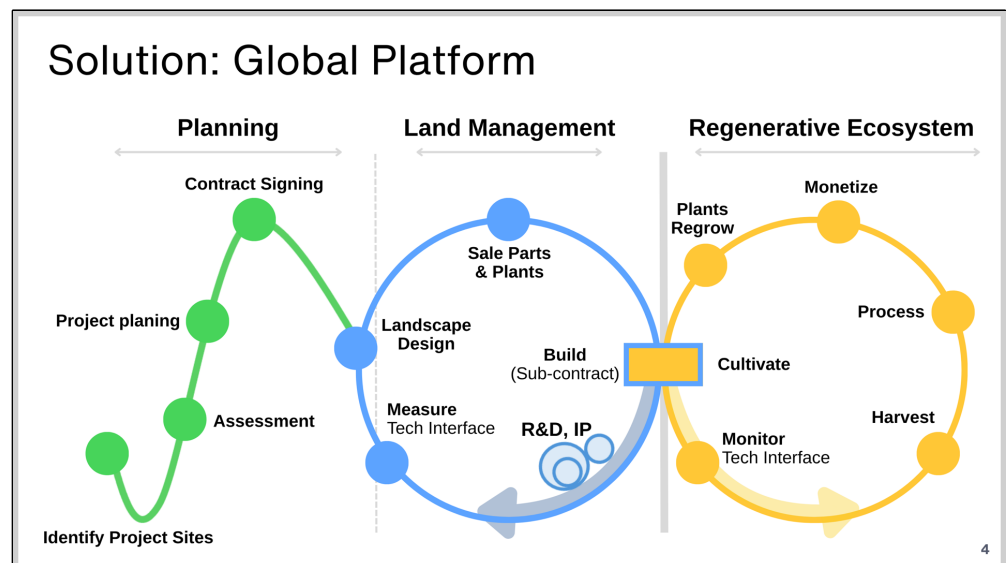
Solution: Global Platform

Planning

Land Management

Regenerative Ecosystem

Contract Signing

Project planing

Assessment

Identify Project Sites

Sale Parts & Plants

Landscape Design

Build (Sub-contract)

Measure Tech Interface

R&D, IP

Plants Regrow

Monetize

Process

Cultivate

Harvest

Monitor Tech Interface

4